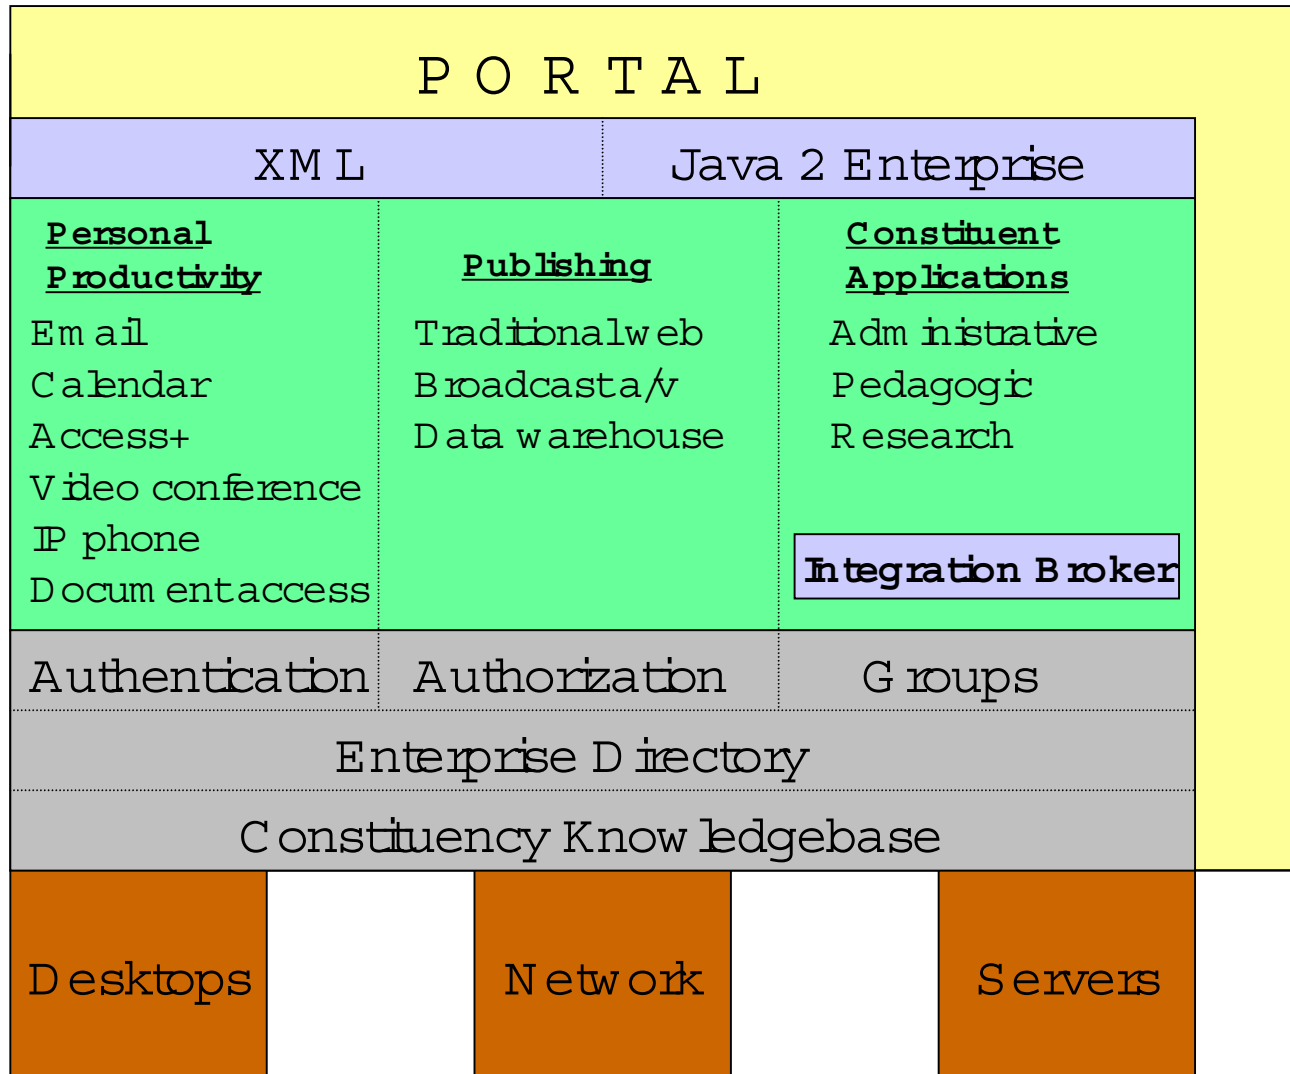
PORTAL

XML

Java 2 Enterprise

Personal Productivity

Email
Calendar
Access+
Video conference
IP phone
Document access

Publishing

Traditional web
Broadcast a/v
Data warehouse

Constituent Applications

Administrative
Pedagogic
Research

Integration Broker

Authentication

Authorization

Groups

Enterprise Directory

Constituency Knowledgebase

Desktops

Network

Servers